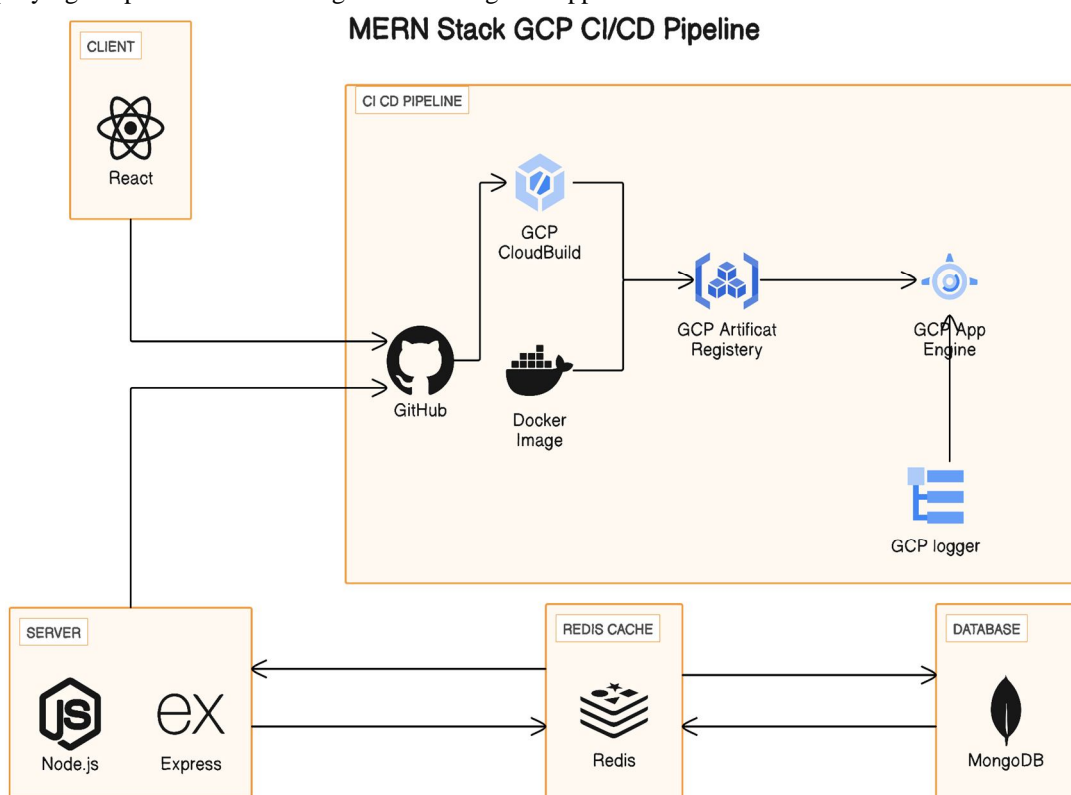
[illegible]

MERN Stack GCP CI/CD Pipeline

CLIENT

React

CI CD PIPELINE

GCP CloudBuild

GCP Artificat Registery

GCP App Engine

GitHub

Docker Image

GCP logger

SERVER

Node.js

ex

Express

REDIS CACHE

Redis

DATABASE

MongoDB